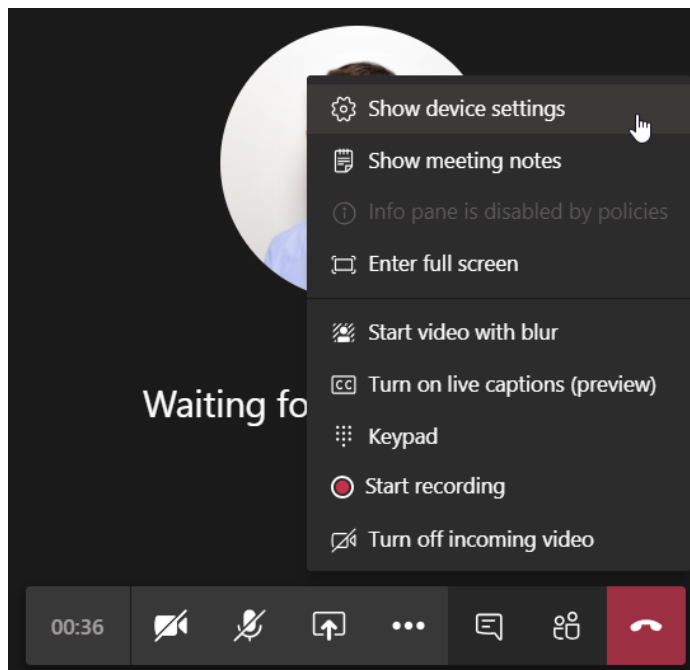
Show device settings
Show meeting notes
Info pane is disabled by policies
Enter full screen
Start video with blur
Turn on live captions (preview)
Keypad
Start recording
Turn off incoming video

Waiting fo

00:36